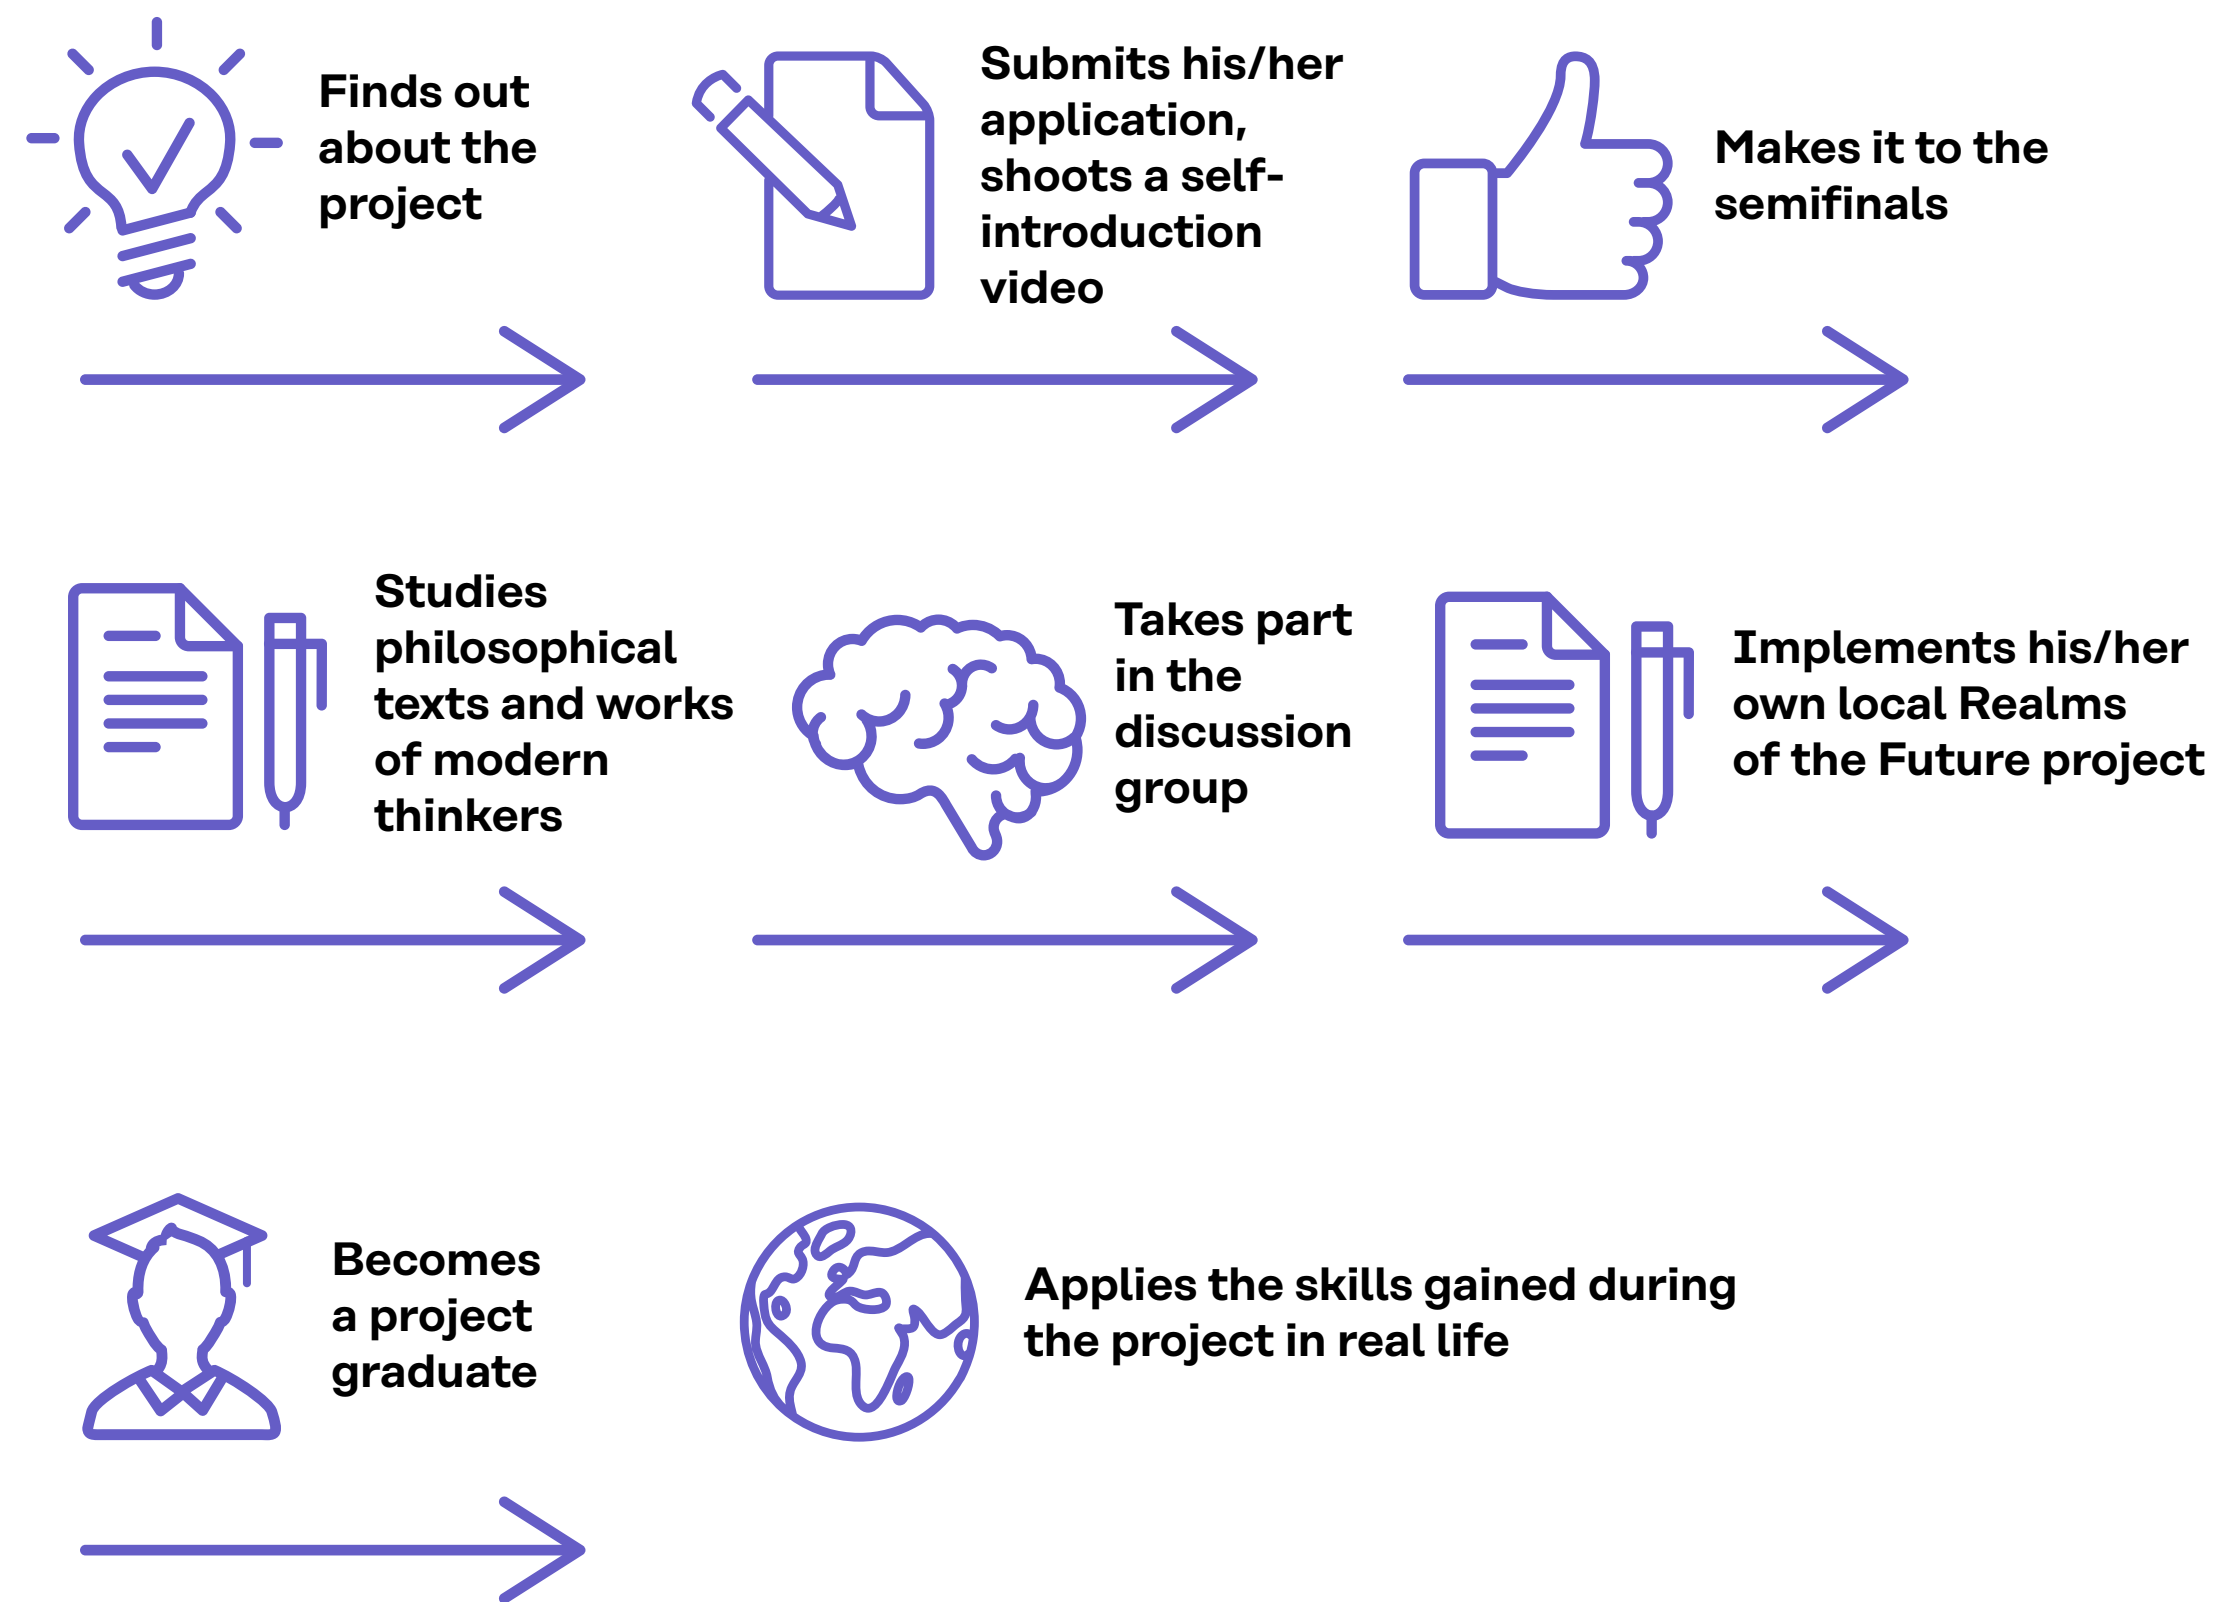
Finds out about the project

Submits his/her application, shoots a self-introduction video

Makes it to the semifinals

Studies philosophical texts and works of modern thinkers

Takes part in the discussion group

Implements his/her own local Realms of the Future project

Becomes a project graduate

Applies the skills gained during the project in real life